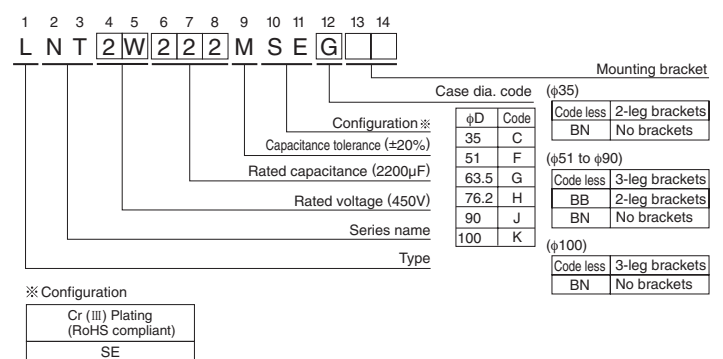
1 2 3 4 5 6 7 8 9 10 11 12 13 14
L N T 2 W 2 2 2 M S E G

Mounting bracket

Case dia. code

Configuration ※

Capacitance tolerance (±20%)

Rated capacitance (2200µF)

Rated voltage (450V)

Series name

Type

| φD | Code |
|---|---|
| 35 | C |
| 51 | F |
| 63.5 | G |
| 76.2 | H |
| 90 | J |
| 100 | K |

(φ35)

| Code less | 2-leg brackets |
|---|---|
| BN | No brackets |

(φ51 to φ90)

| Code less | 3-leg brackets |
|---|---|
| BB | 2-leg brackets |
| BN | No brackets |

(φ100)

| Code less | 3-leg brackets |
|---|---|
| BN | No brackets |

※Configuration

| Cr (III) Plating (RoHS compliant) |
|---|
| SE |